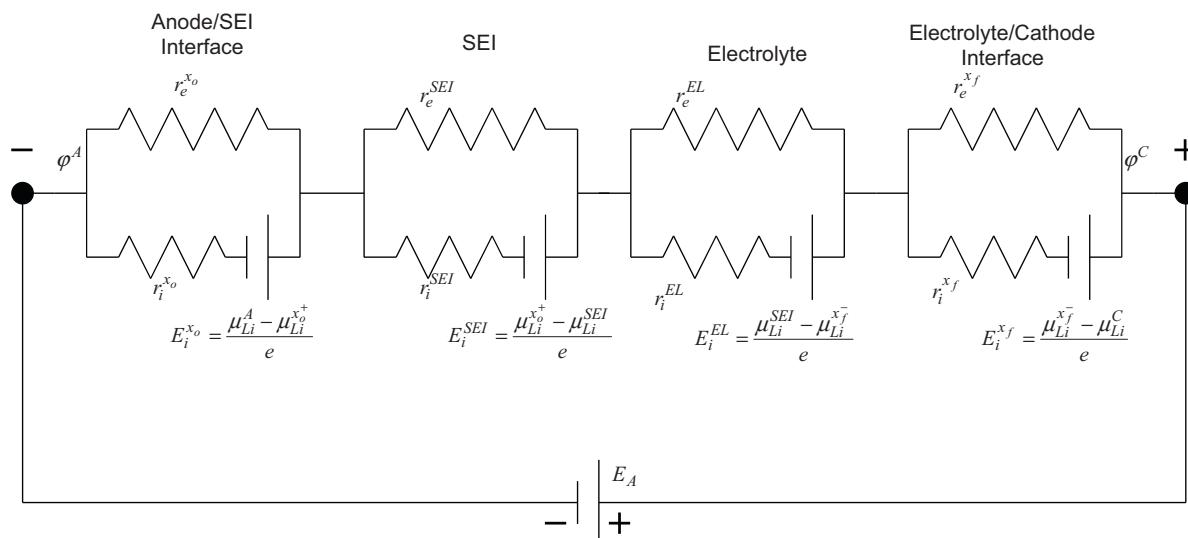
Anode/SEI Interface

SEI

Electrolyte

Electrolyte/Cathode Interface

$r_e^{x_o}$

$r_e^{SEI}$

$r_e^{EL}$

$r_e^{x_f}$

−

$\varphi^A$

$\varphi^C$

+

$r_i^{x_o}$

$r_i^{SEI}$

$r_i^{EL}$

$r_i^{x_f}$

$E_i^{x_o} = \frac{\mu_{Li}^A - \mu_{Li}^{x_o^+}}{e}$

$E_i^{SEI} = \frac{\mu_{Li}^{x_o^+} - \mu_{Li}^{SEI}}{e}$

$E_i^{EL} = \frac{\mu_{Li}^{SEI} - \mu_{Li}^{x_f^-}}{e}$

$E_i^{x_f} = \frac{\mu_{Li}^{x_f^-} - \mu_{Li}^C}{e}$

$E_A$

− +